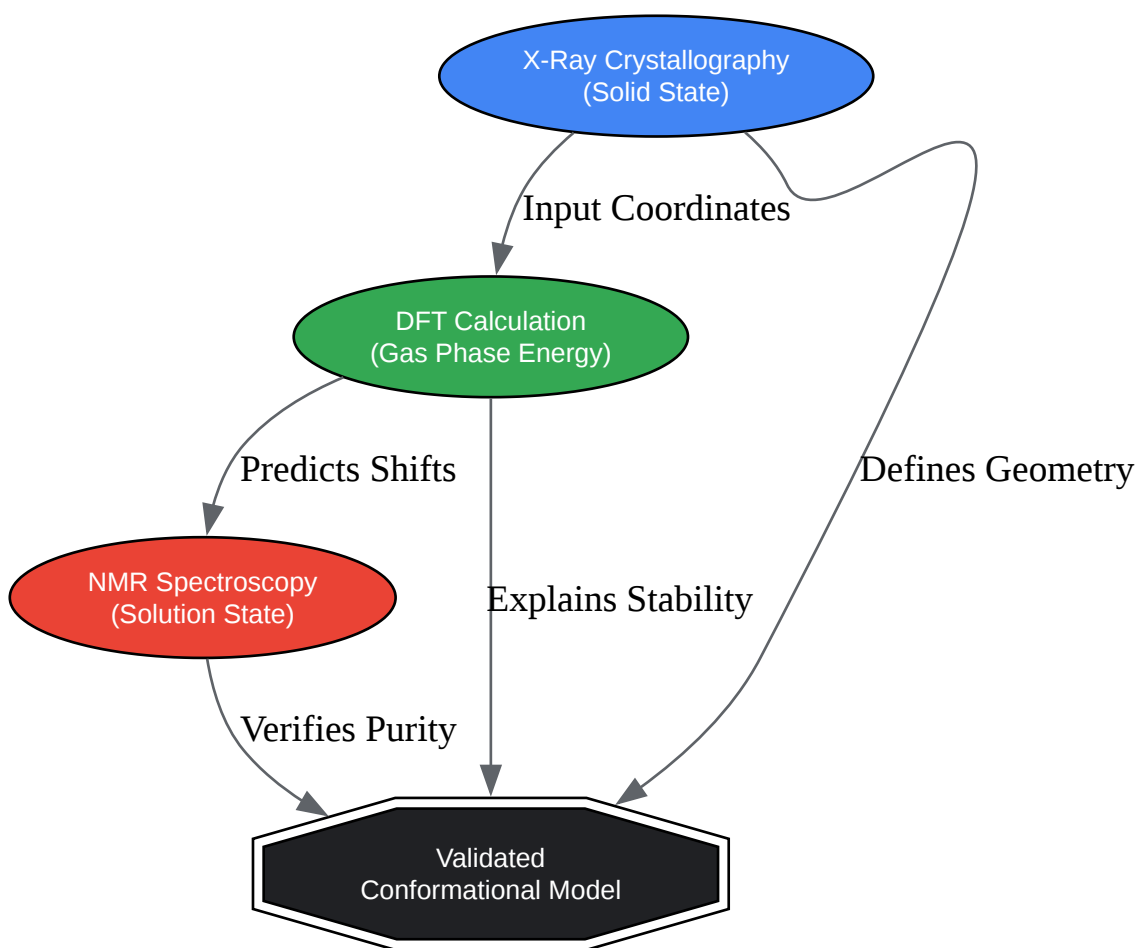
X-Ray Crystallography
(Solid State)

Input Coordinates

Defines Geometry

DFT Calculation
(Gas Phase Energy)

Predicts Shifts

NMR Spectroscopy
(Solution State)

Explains Stability

Verifies Purity

Validated
Conformational Model